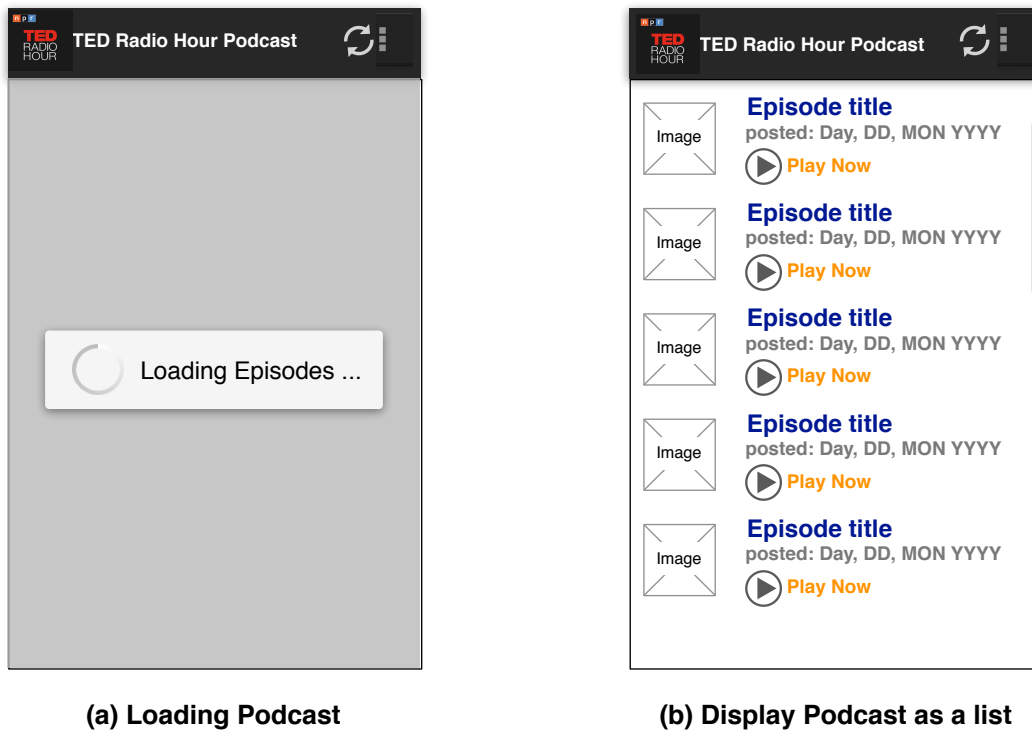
n p r
TED RADIO HOUR
TED Radio Hour Podcast

Loading Episodes ...

(a) Loading Podcast

n p r
TED RADIO HOUR
TED Radio Hour Podcast

Image
Episode title
posted: Day, DD, MON YYYY
Play Now

Image
Episode title
posted: Day, DD, MON YYYY
Play Now

Image
Episode title
posted: Day, DD, MON YYYY
Play Now

Image
Episode title
posted: Day, DD, MON YYYY
Play Now

Image
Episode title
posted: Day, DD, MON YYYY
Play Now

(b) Display Podcast as a list